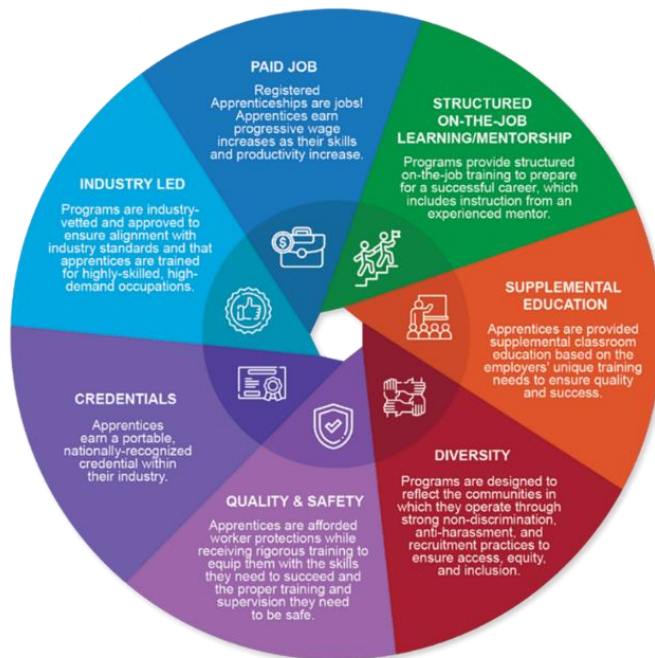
PAID JOB

Registered Apprenticeships are jobs! Apprentices earn progressive wage increases as their skills and productivity increase.

STRUCTURED ON-THE-JOB LEARNING/MENTORSHIP

Programs provide structured on-the-job training to prepare for a successful career, which includes instruction from an experienced mentor.

SUPPLEMENTAL EDUCATION

Apprentices are provided supplemental classroom education based on the employers' unique training needs to ensure quality and success.

DIVERSITY

Programs are designed to reflect the communities in which they operate through strong non-discrimination, anti-harassment, and recruitment practices to ensure access, equity, and inclusion.

QUALITY & SAFETY

Apprentices are afforded worker protections while receiving rigorous training to equip them with the skills they need to succeed and the proper training and supervision they need to be safe.

CREDENTIALS

Apprentices earn a portable, nationally-recognized credential within their industry.

INDUSTRY LED

Programs are industry-vetted and approved to ensure alignment with industry standards and that apprentices are trained for highly-skilled, high-demand occupations.